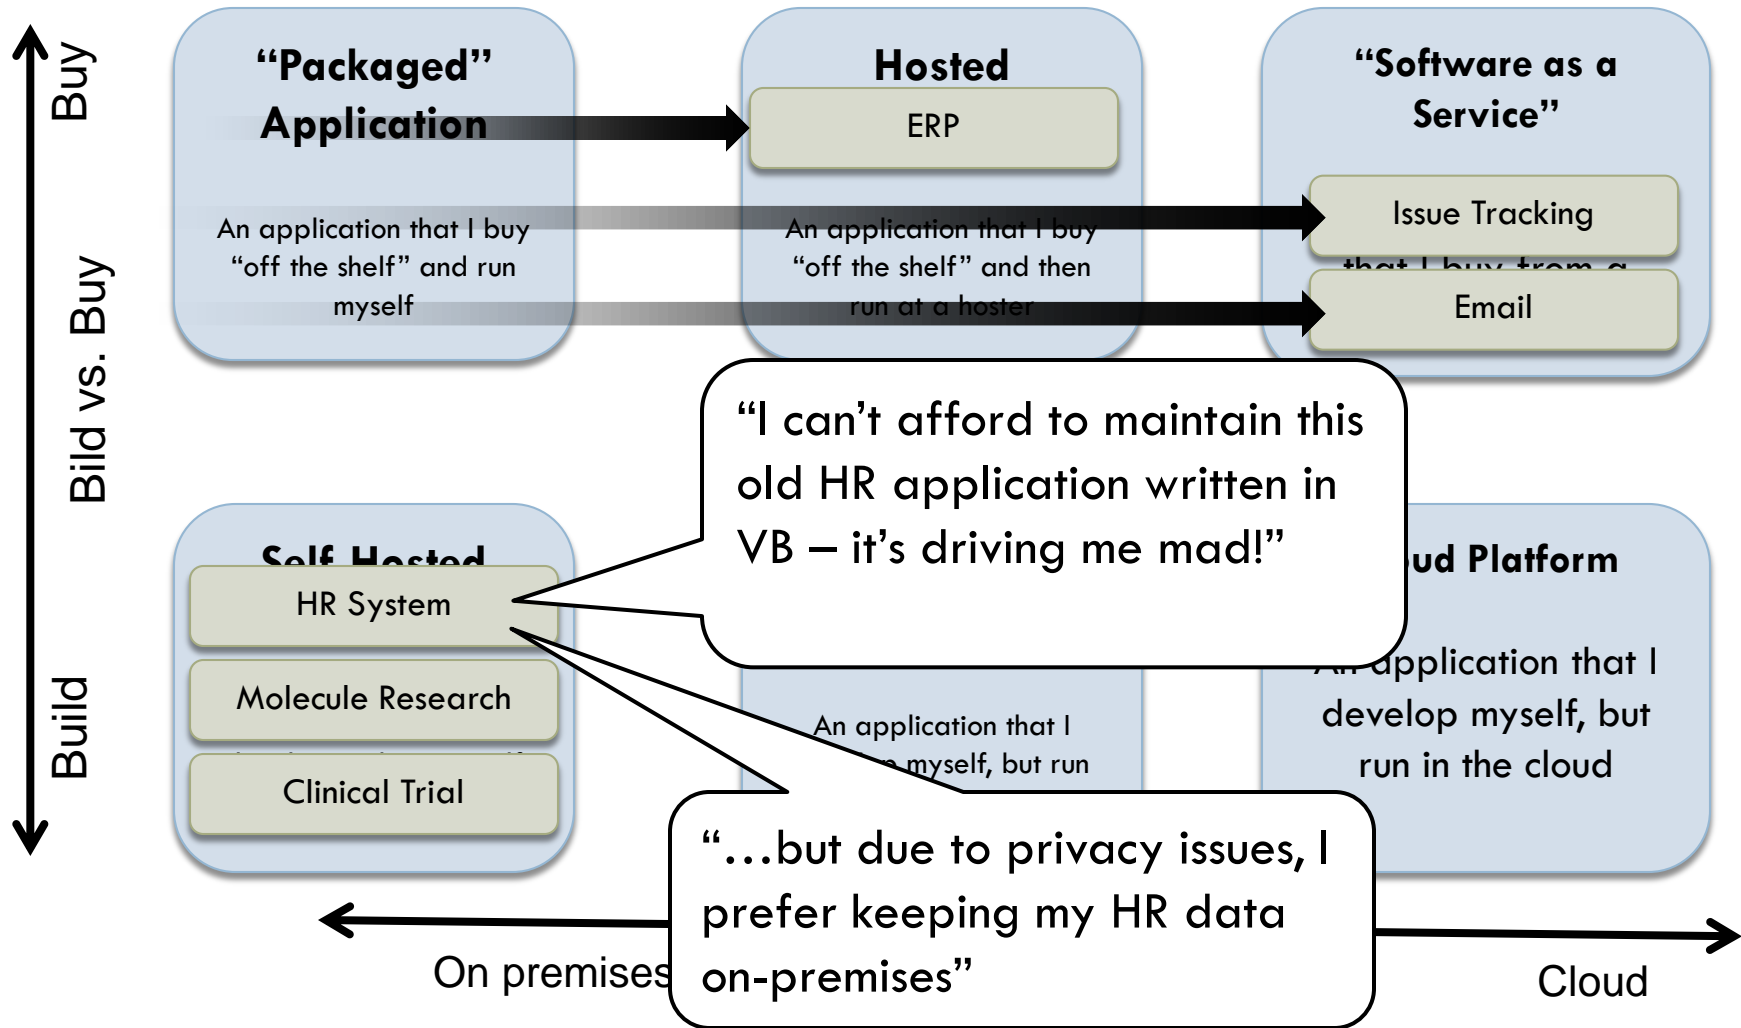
Buy

Bild vs. Buy

Build

"Packaged" Application

An application that I buy "off the shelf" and run myself

Hosted

ERP

An application that I buy "off the shelf" and then run at a hoster

"Software as a Service"

Issue Tracking

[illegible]

Email

"I can't afford to maintain this old HR application written in VB – it's driving me mad!"

Self Hosted

HR System

Molecule Research

Clinical Trial

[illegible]ud Platform

An application that I develop myself, but run in the cloud

An application that I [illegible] myself, but run

"…but due to privacy issues, I prefer keeping my HR data on-premises"

On premises

Cloud